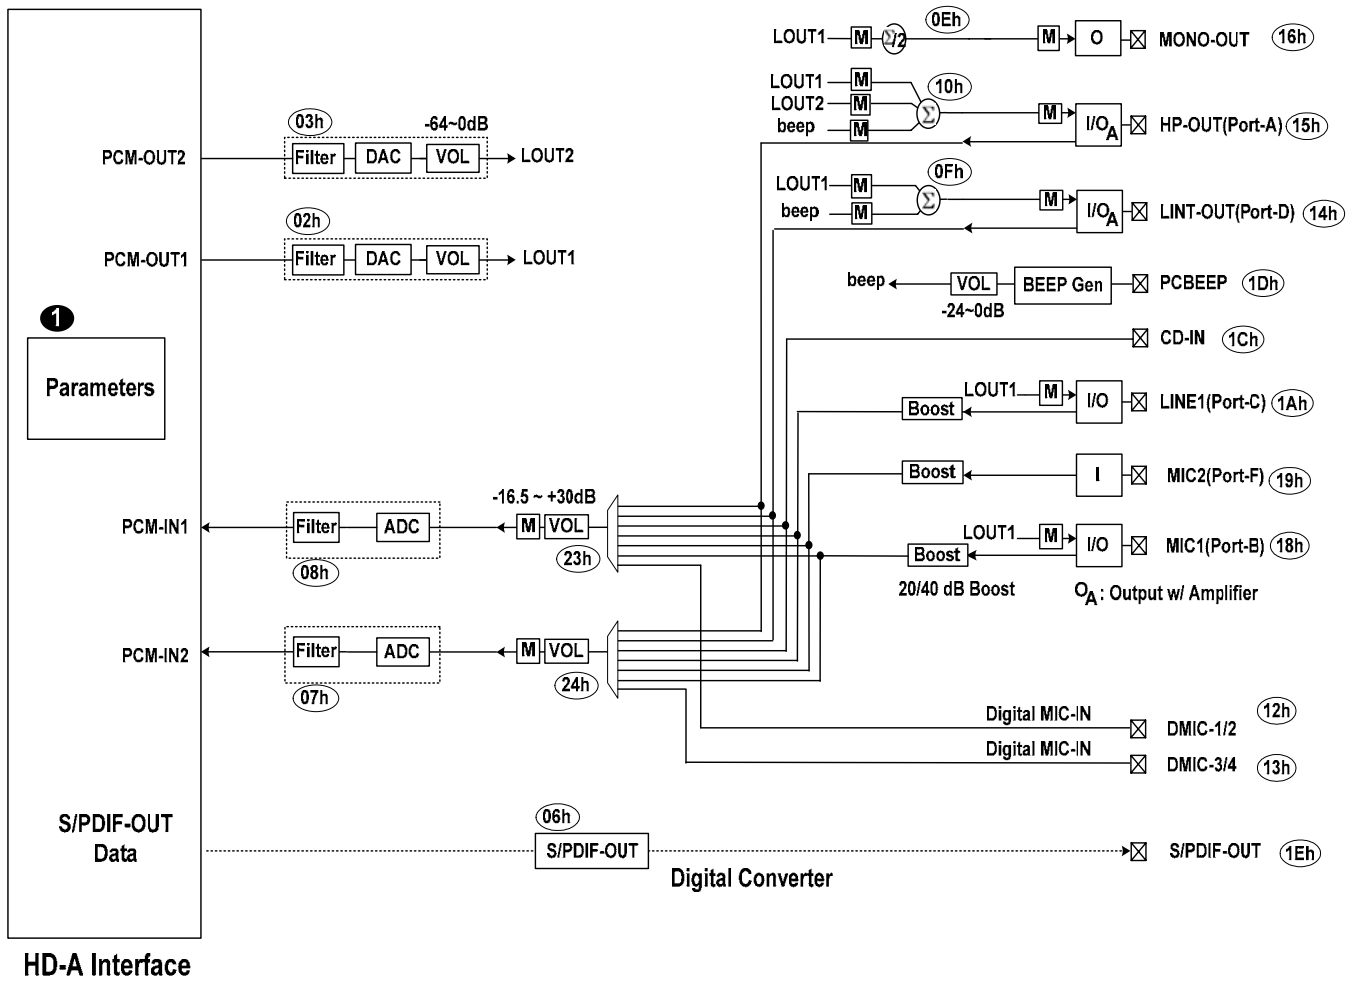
LOUT1 M Σ/2 0Eh M O MONO-OUT 16h

LOUT1 M
LOUT2 M
beep M
Σ 10h M I/$O_A$ HP-OUT(Port-A) 15h

03h
-64~0dB
PCM-OUT2 Filter DAC VOL LOUT2

LOUT1 M
beep M
Σ 0Fh M I/$O_A$ LINT-OUT(Port-D) 14h

02h
PCM-OUT1 Filter DAC VOL LOUT1

beep VOL BEEP Gen PCBEEP 1Dh
-24~0dB

CD-IN 1Ch

1
Parameters

LOUT1 M Boost I/O LINE1(Port-C) 1Ah

Boost I MIC2(Port-F) 19h

-16.5 ~ +30dB
PCM-IN1 Filter ADC M VOL
08h 23h

LOUT1 M Boost I/O MIC1(Port-B) 18h
20/40 dB Boost
$O_A$ : Output w/ Amplifier

PCM-IN2 Filter ADC M VOL
07h 24h

Digital MIC-IN DMIC-1/2 12h
Digital MIC-IN DMIC-3/4 13h

06h
S/PDIF-OUT Data S/PDIF-OUT S/PDIF-OUT 1Eh
Digital Converter

HD-A Interface